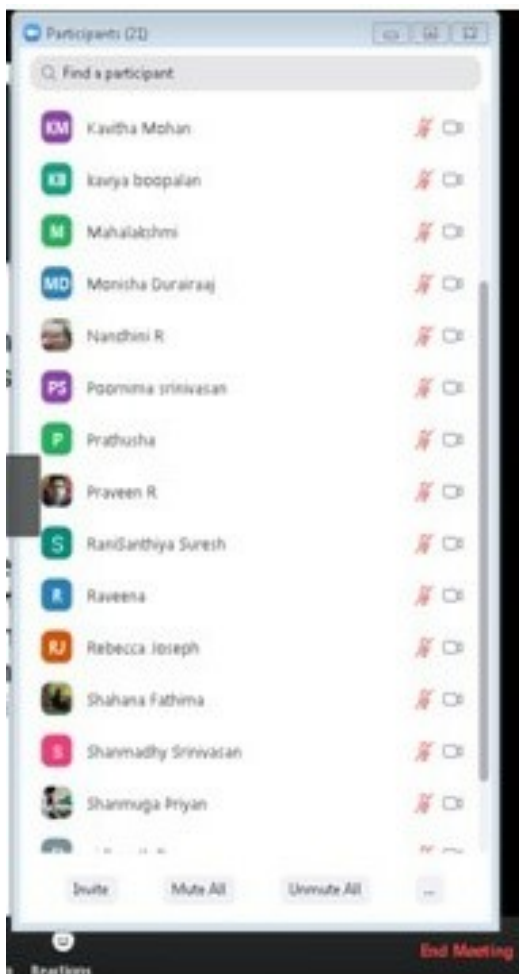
Participants (21)

Find a participant

KM Kavitha Mohan

KB kavya boopalan

M Mahalakshmi

MD Monisha Durairaaj

Nandhini R

PS Poornima srinivasan

P Prathusha

Praveen R

S RaniSanthiya Suresh

R Raveena

RJ Rebecca Joseph

Shahana Fathima

S Shanmadhy Srinivasan

Shanmuga Priyan

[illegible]

Invite

Mute All

Unmute All

...

Reactions

End Meeting